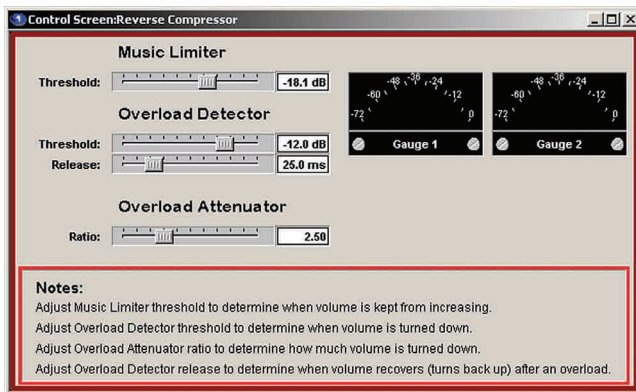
Control Screen:Reverse Compressor

Music Limiter

Threshold: -18.1 dB

Overload Detector

Threshold: -12.0 dB
Release: 25.0 ms

Overload Attenuator

Ratio: 2.50

-72 -60 -48 -36 -24 -12 0
Gauge 1

-72 -60 -48 -36 -24 -12 0
Gauge 2

Notes:
Adjust Music Limiter threshold to determine when volume is kept from increasing.
Adjust Overload Detector threshold to determine when volume is turned down.
Adjust Overload Attenuator ratio to determine how much volume is turned down.
Adjust Overload Detector release to determine when volume recovers (turns back up) after an overload.